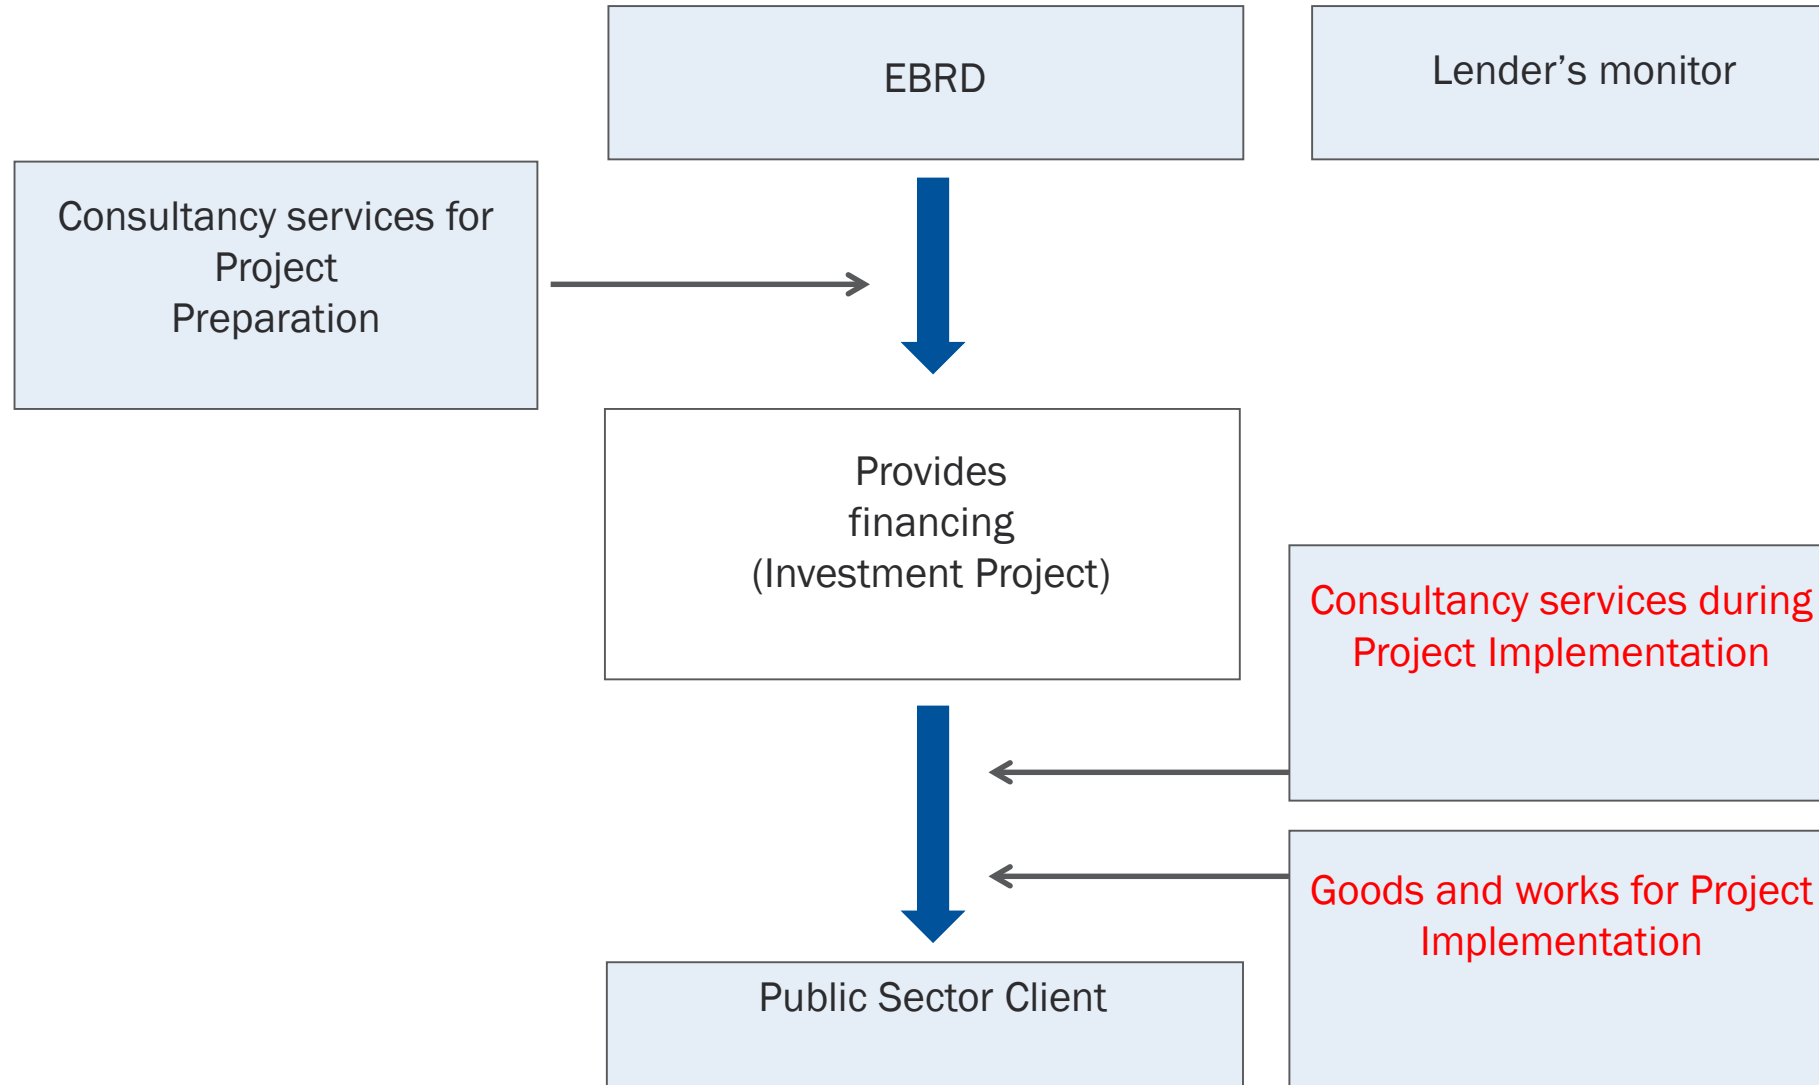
EBRD

Lender’s monitor

Consultancy services for Project Preparation

Provides financing (Investment Project)

Consultancy services during Project Implementation

Goods and works for Project Implementation

Public Sector Client